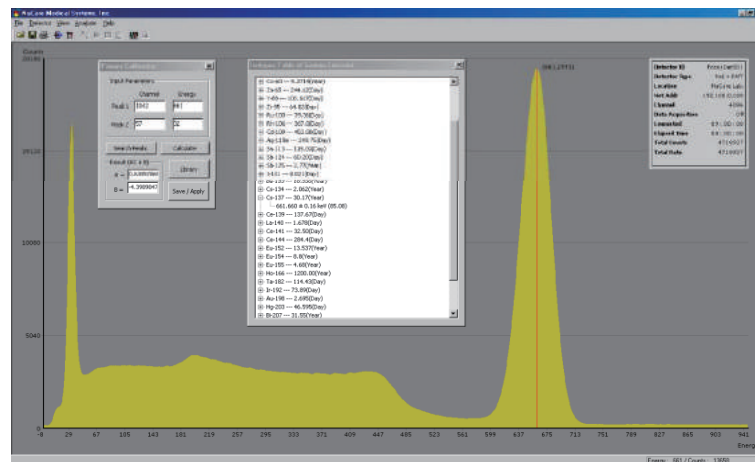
RaLine Medical Systems, Inc
File Detector View Analyze Help

Counts
20160

15120

10080

5040

0

Energy Calibration
Input Parameters
Channel Energy
Peak 1 3342 661
Peak 2 27 32
Save / Results Calculate
Result (KC + B)
K = 0.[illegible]
B = -4.3989047
Library
Save / Apply

Isotopes Table of Gamma Libraries
Co-60 --- 5.2714(Year)
Zn-65 --- 244.1(Day)
Y-88 --- 106.6(Day)
Zr-95 --- 64.02(Day)
Ru-103 --- 39.35(Day)
Rh-106 --- 367.0(Day)
Cd-109 --- 463.0(Day)
Ag-110m --- 249.76(Day)
Sn-113 --- 115.09(Day)
Sb-124 --- 60.20(Day)
Sb-125 --- 2.77(Year)
I-131 --- 8.02(Day)
Ba-133 --- 10.550(Year)
Cs-134 --- 2.062(Year)
Cs-137 --- 30.17(Year)
661.660 ± 0.16 keV (85.08)
Ce-139 --- 137.67(Day)
Ce-140 --- 1.678(Day)
Ce-141 --- 32.50(Day)
Ce-144 --- 284.4(Day)
Eu-152 --- 13.537(Year)
Eu-154 --- 8.8(Year)
Eu-155 --- 4.68(Year)
Ho-166 --- 1200.00(Year)
Ta-182 --- 114.43(Day)
Ir-192 --- 73.89(Day)
Au-198 --- 2.695(Day)
Hg-203 --- 46.595(Day)
Bi-207 --- 31.55(Year)

661,19171

Detector ID
Detector Type
Location
Net Addr
Channel
Data Acquisition
Launched
Elapsed Time
Total Counts
Total Rate

0 29 67 105 143 181 219 257 295 333 371 409 447 485 523 561 599 637 675 713 751 789 827 865 903 941
Energy

Energy: 661 / Counts: 13650